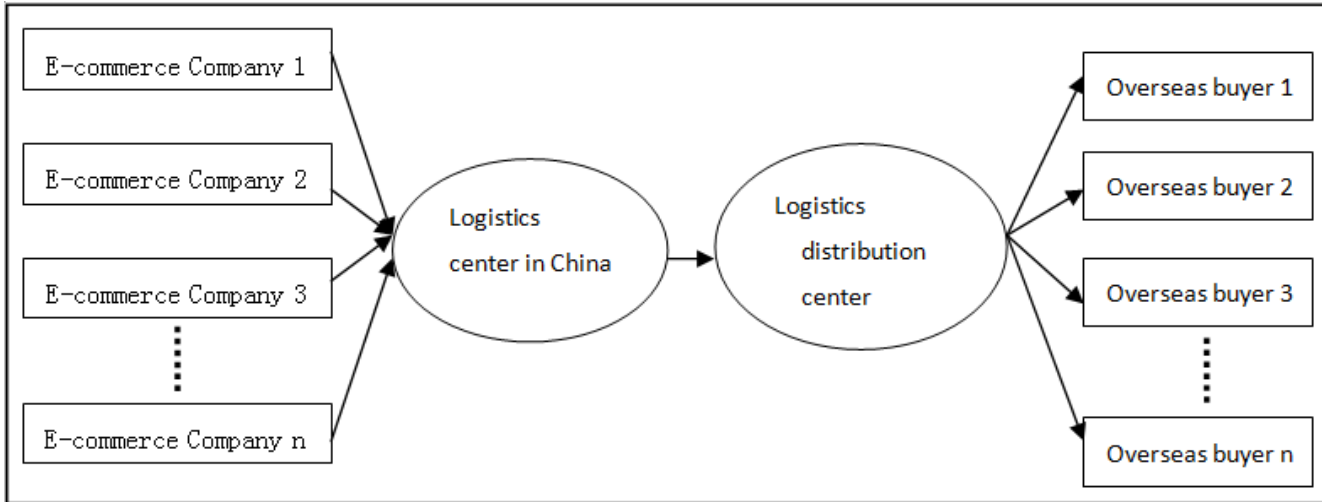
E-commerce Company 1

E-commerce Company 2

E-commerce Company 3

E-commerce Company n

Logistics center in China

Logistics distribution center

Overseas buyer 1

Overseas buyer 2

Overseas buyer 3

Overseas buyer n